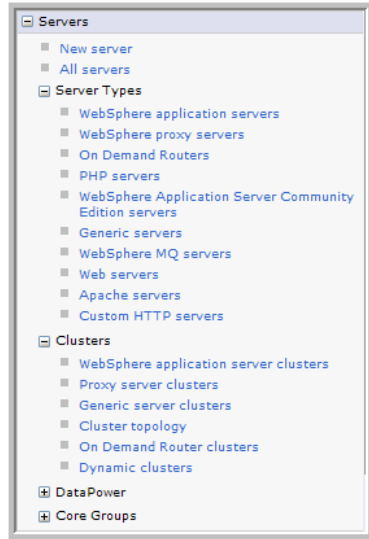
⊟ Servers

New server
All servers

⊟ Server Types

WebSphere application servers
WebSphere proxy servers
On Demand Routers
PHP servers
WebSphere Application Server Community Edition servers
Generic servers
WebSphere MQ servers
Web servers
Apache servers
Custom HTTP servers

⊟ Clusters

WebSphere application server clusters
Proxy server clusters
Generic server clusters
Cluster topology
On Demand Router clusters
Dynamic clusters

⊞ DataPower

⊞ Core Groups